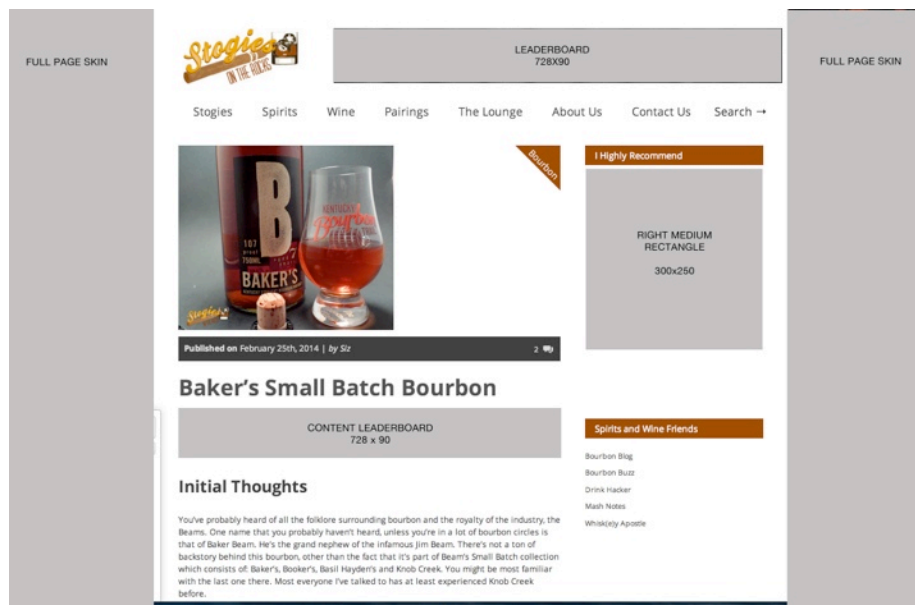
FULL PAGE SKIN

Stogies ON THE ROCKS

LEADERBOARD
728X90

FULL PAGE SKIN

Stogies Spirits Wine Pairings The Lounge About Us Contact Us Search →

Bourbon

B
107
BAKER'S

Kentucky Bourbon

Published on February 25th, 2014 | by Siz

2

Baker's Small Batch Bourbon

CONTENT LEADERBOARD
728 x 90

Initial Thoughts

You've probably heard of all the folklore surrounding bourbon and the royalty of the industry, the Beams. One name that you probably haven't heard, unless you're in a lot of bourbon circles is that of Baker Beam. He's the grand nephew of the infamous Jim Beam. There's not a ton of backstory behind this bourbon, other than the fact that it's part of Beam's Small Batch collection which consists of: Baker's, Booker's, Basil Hayden's and Knob Creek. You might be most familiar with the last one there. Most everyone I've talked to has at least experienced Knob Creek before.

I Highly Recommend

RIGHT MEDIUM
RECTANGLE
300x250

Spirits and Wine Friends

Bourbon Blog
Bourbon Buzz
Drink Hacker
Mash Notes
Whisk(e)y Apostle